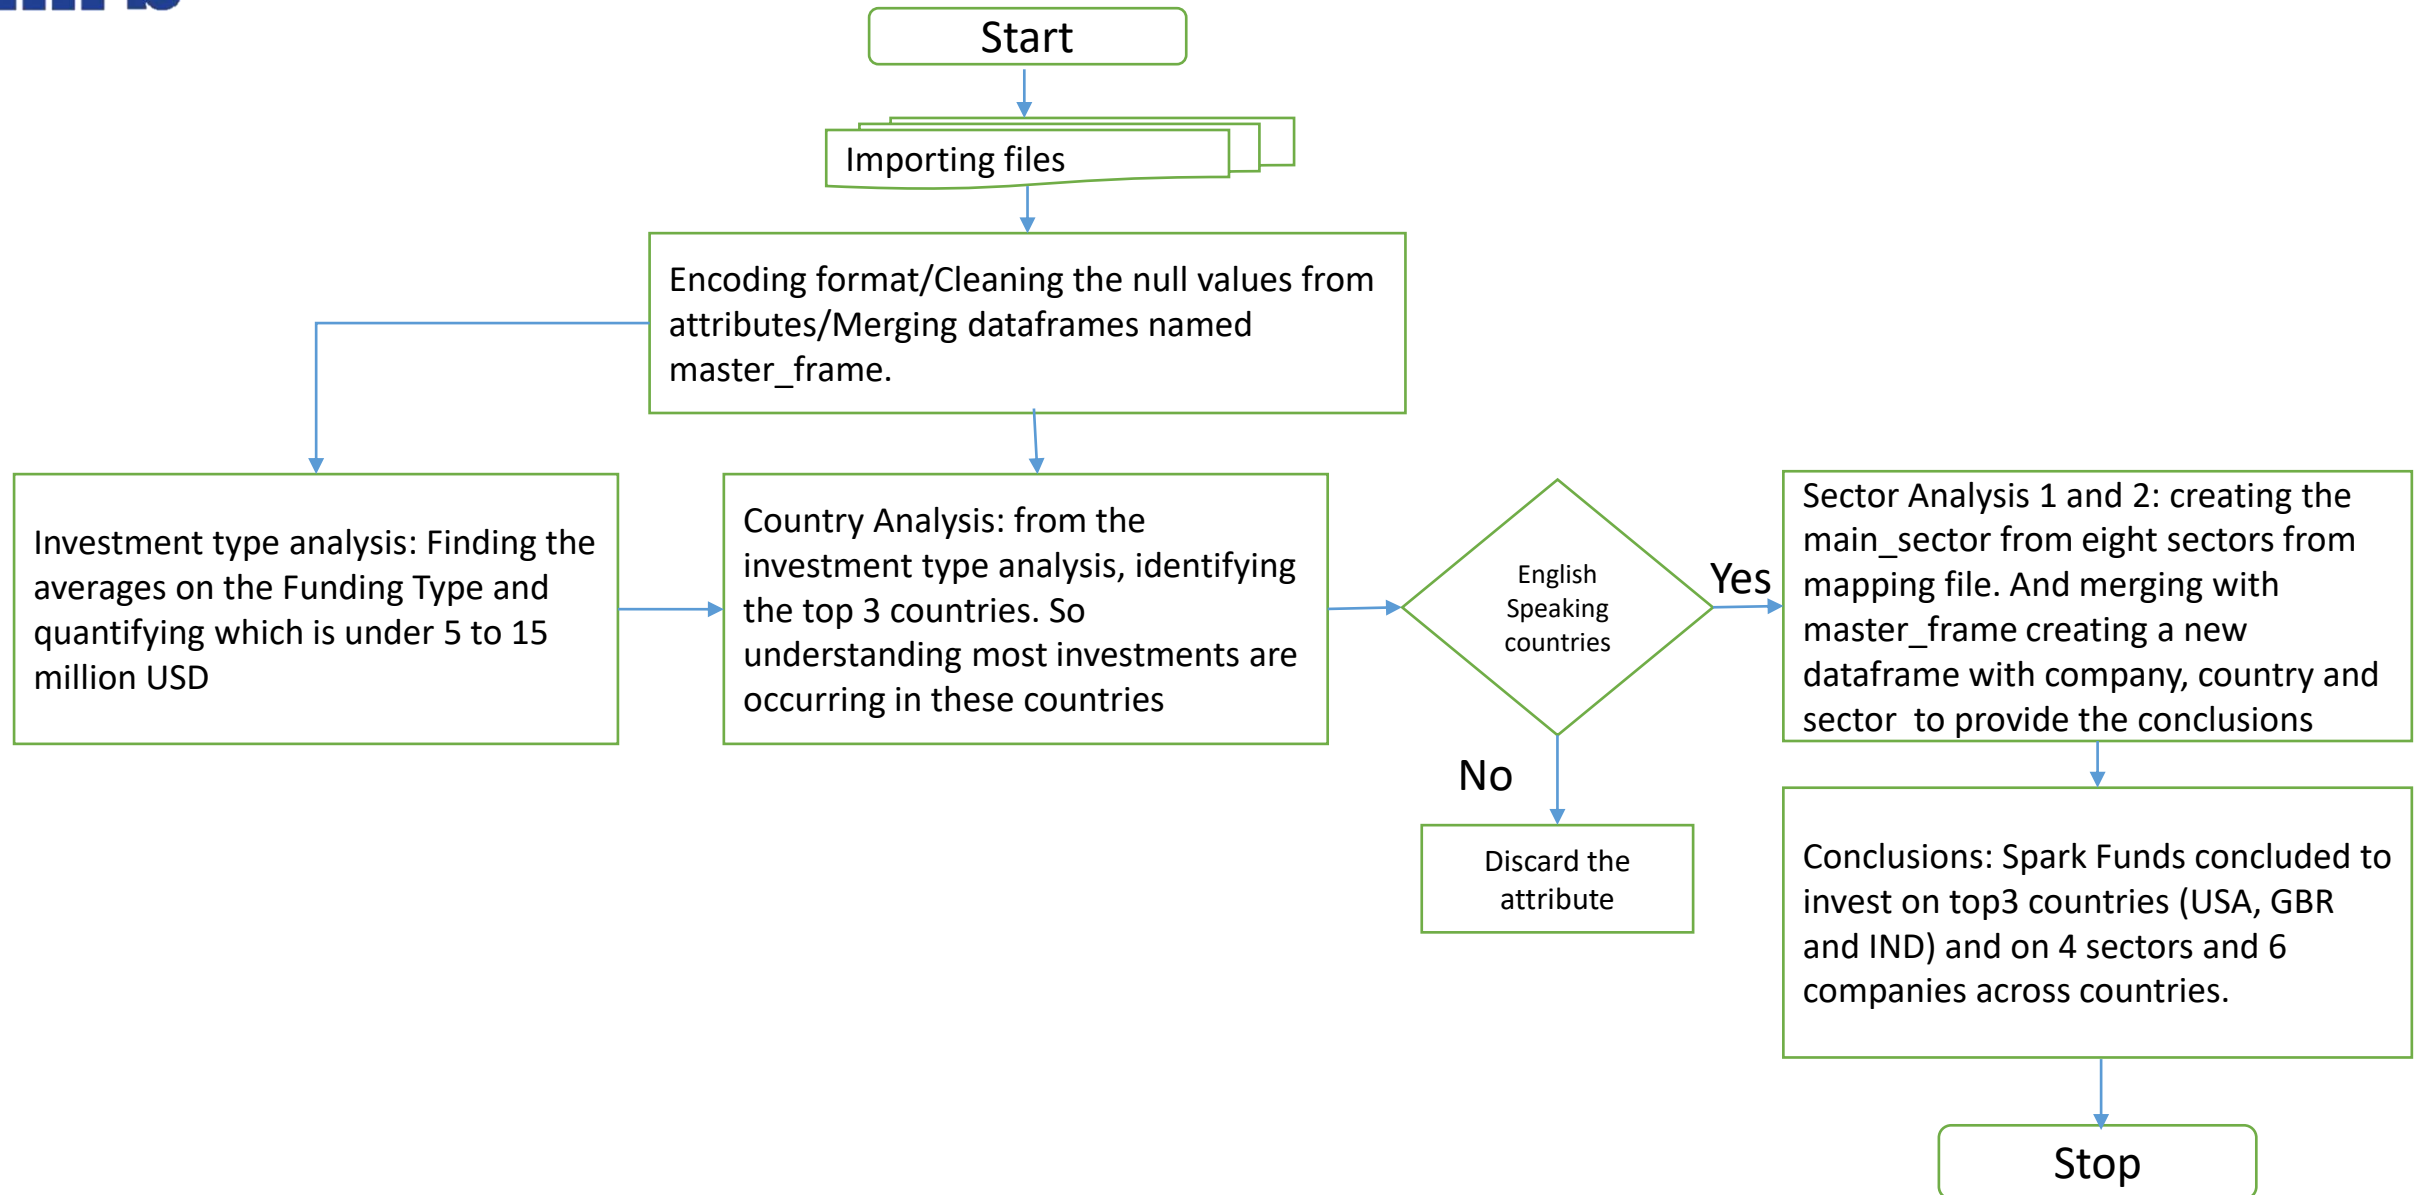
Start

Importing files

Encoding format/Cleaning the null values from attributes/Merging dataframes named master_frame.

Investment type analysis: Finding the averages on the Funding Type and quantifying which is under 5 to 15 million USD

Country Analysis: from the investment type analysis, identifying the top 3 countries. So understanding most investments are occurring in these countries

English Speaking countries

Yes

No

Discard the attribute

Sector Analysis 1 and 2: creating the main_sector from eight sectors from mapping file. And merging with master_frame creating a new dataframe with company, country and sector to provide the conclusions

Conclusions: Spark Funds concluded to invest on top3 countries (USA, GBR and IND) and on 4 sectors and 6 companies across countries.

Stop